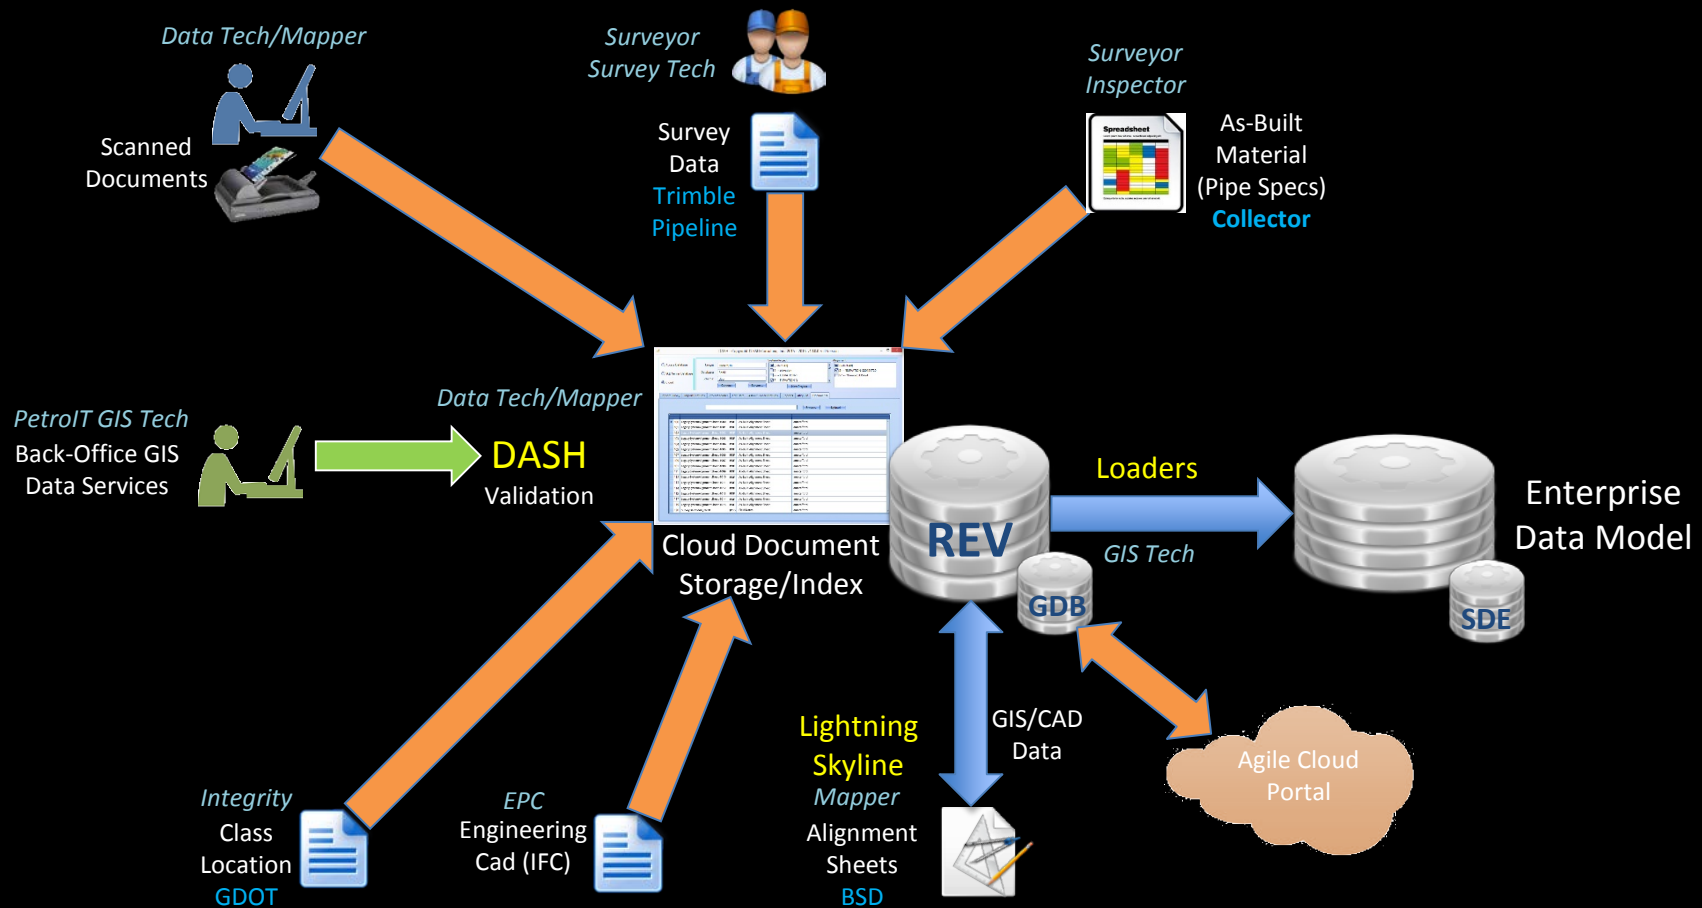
Data Tech/Mapper

Scanned Documents

Surveyor
Survey Tech

Survey Data
Trimble Pipeline

Surveyor
Inspector

Spreadsheet

As-Built Material (Pipe Specs)
Collector

PetroIT GIS Tech
Back-Office GIS Data Services

Data Tech/Mapper
DASH
Validation

Cloud Document Storage/Index

REV

GDB

Loaders

GIS Tech

Enterprise Data Model

SDE

Integrity
Class
Location
GDOT

EPC
Engineering
Cad (IFC)

Lightning
Skyline
Mapper
Alignment
Sheets
BSD

GIS/CAD
Data

Agile Cloud
Portal